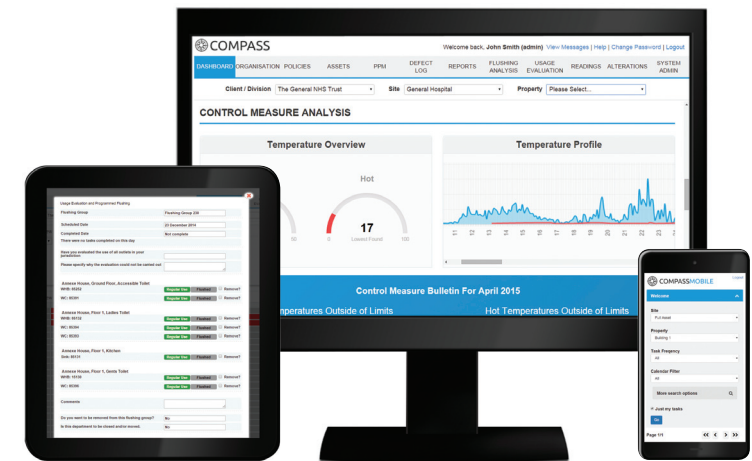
COMPASS

Welcome back, John Smith (admin) View Messages | Help | Change Password | Logout

DASHBOARD ORGANISATION POLICIES ASSETS PPM DEFECT LOG REPORTS FLUSHING ANALYSIS USAGE EVALUATION READINGS ALTERATIONS SYSTEM ADMIN

Client / Division The General NHS Trust Site General Hospital Property Please Select...

CONTROL MEASURE ANALYSIS

Temperature Overview

Hot

17

Temperature Profile

Control Measure Bulletin For April 2015

Temperatures Outside of Limits

Hot Temperatures Outside of Limits

Usage Evaluation and Programmed Flushing

Flushing Group | Flushing Group 230
Scheduled Date | 23 December 2014
Completed Date | Not complete
There were no leaks completed on this day
Have you evaluated the use of all outlets in your jurisdiction
Please specify why the evaluation could not be carried out

Annexe House, Ground Floor, Accessible Toilet
Regular Use Flushed Remove?

Annexe House, Floor 1, Ladies Toilet
Regular Use Flushed Remove?
Regular Use Flushed Remove?
Regular Use Flushed Remove?

Annexe House, Floor 1, Kitchen
Regular Use Flushed Remove?

Annexe House, Floor 1, Gents Toilet
Regular Use Flushed Remove?
Regular Use Flushed Remove?

Comments

Do you want to be removed from this flushing group? No
Is this department to be closed and/or moved No

COMPASSMOBILE

Welcome

Site
Full detail

Property
Building 1

Task Frequency
All

Calendar Filter
All

More search options

Just my tasks

Go

Page 1/1